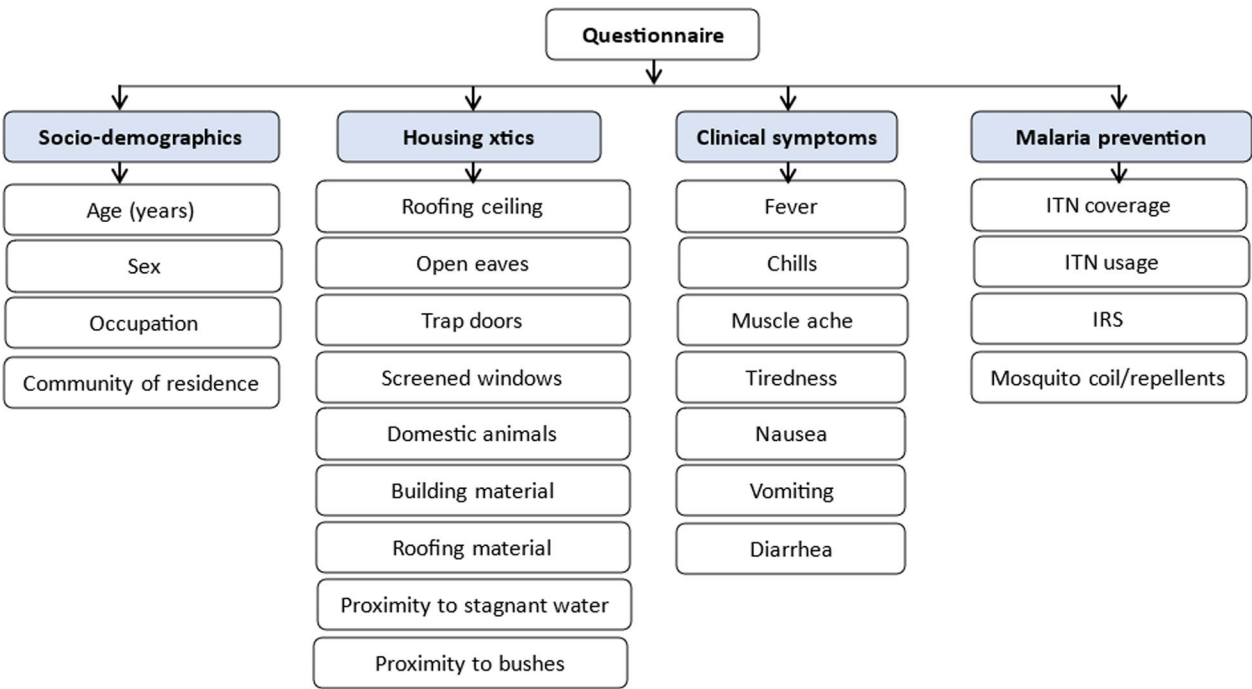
Questionnaire

Socio-demographics

Age (years)

Sex

Occupation

Community of residence

Housing xtics

Roofing ceiling

Open eaves

Trap doors

Screened windows

Domestic animals

Building material

Roofing material

Proximity to stagnant water

Proximity to bushes

Clinical symptoms

Fever

Chills

Muscle ache

Tiredness

Nausea

Vomiting

Diarrhea

Malaria prevention

ITN coverage

ITN usage

IRS

Mosquito coil/repellents